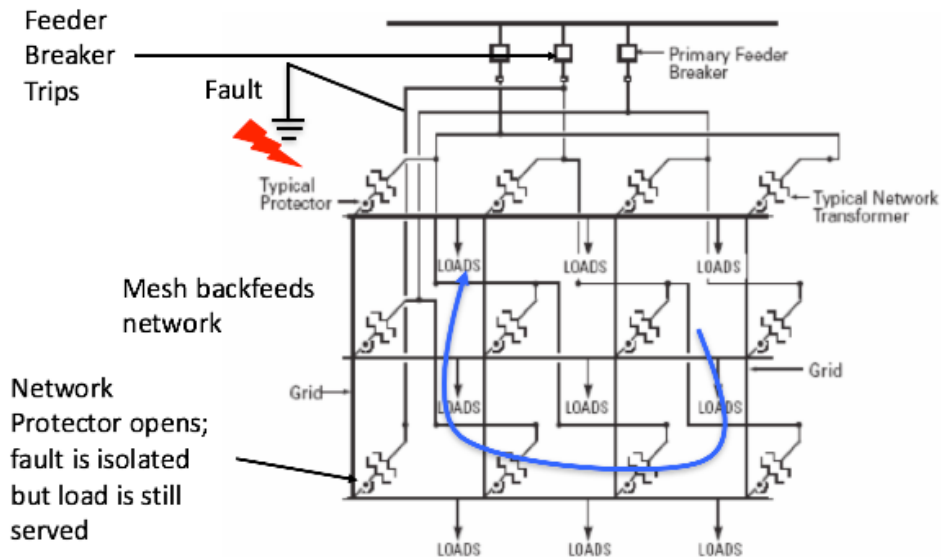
Feeder Breaker Trips

Fault

Primary Feeder Breaker

Typical Protector

Typical Network Transformer

LOADS

LOADS

LOADS

Mesh backfeeds network

Grid

Grid

LOADS

LOADS

LOADS

Network Protector opens; fault is isolated but load is still served

LOADS

LOADS

LOADS